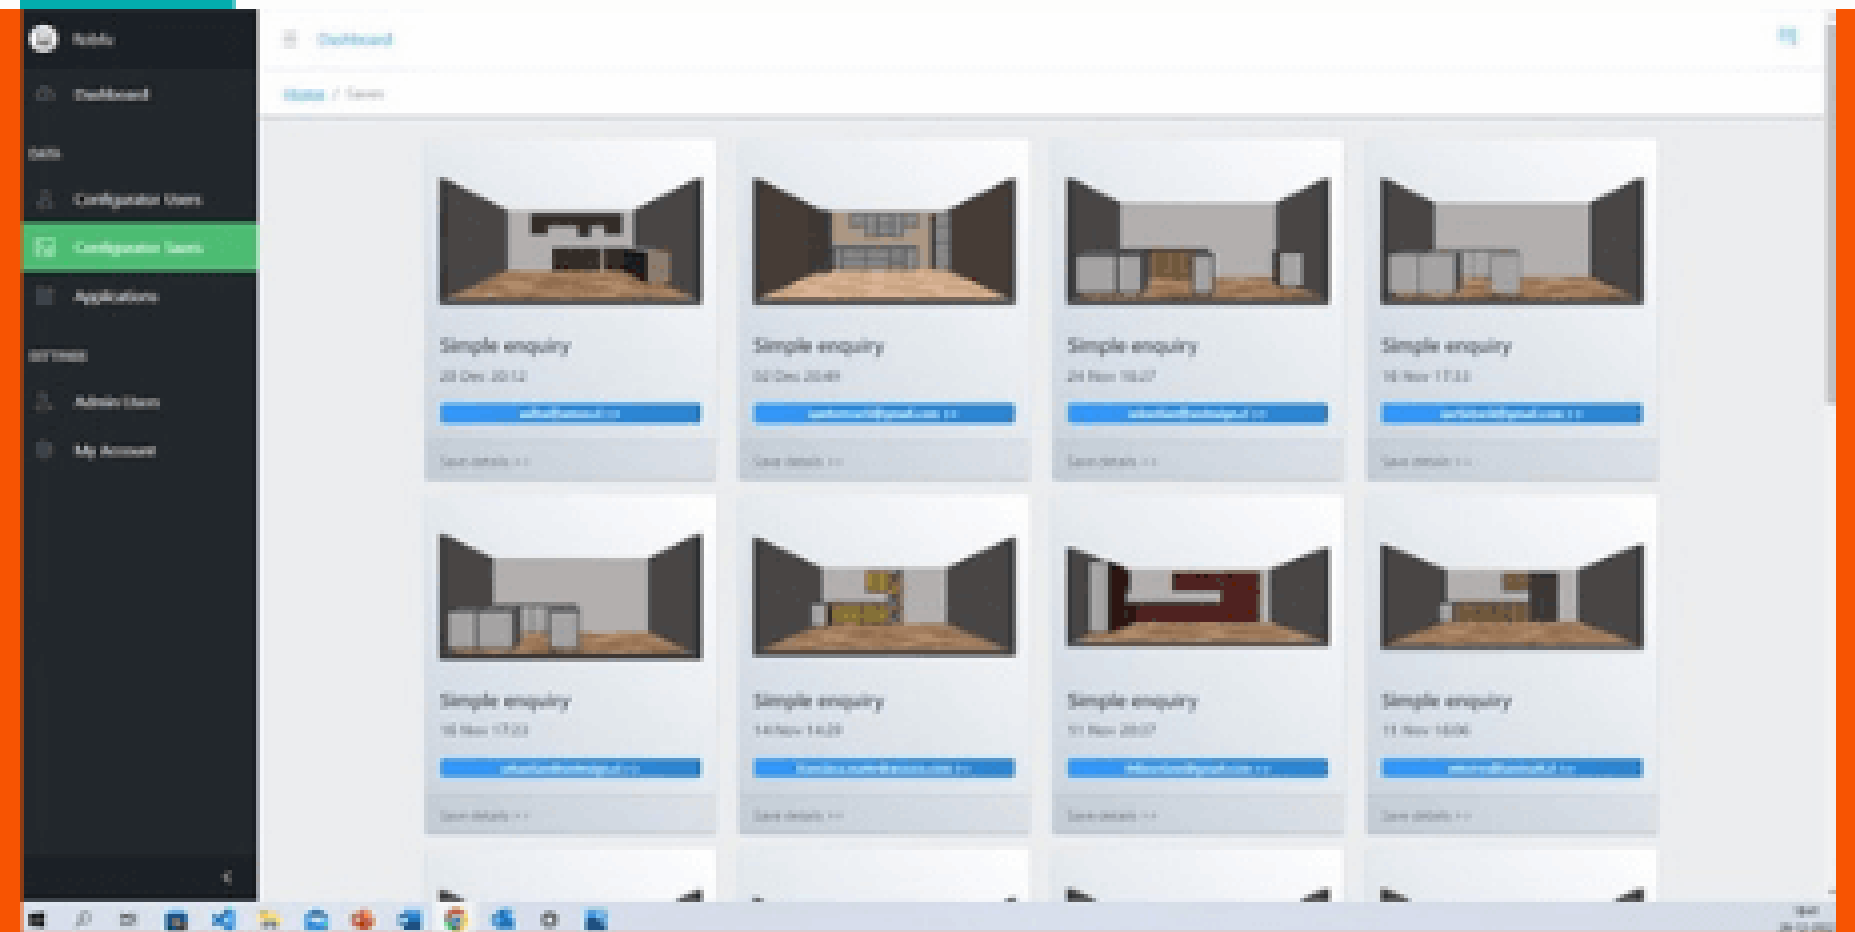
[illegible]

Dashboard

DATA

Configurator Users

Configurator Saves

Applications

SETTINGS

Admin Users

My Account

Dashboard

Home / Saves

Simple enquiry
28 Dec 20:12
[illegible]
Save details >>

Simple enquiry
02 Dec 20:49
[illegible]
Save details >>

Simple enquiry
24 Nov 16:27
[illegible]
Save details >>

Simple enquiry
16 Nov 17:33
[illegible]
Save details >>

Simple enquiry
16 Nov 17:23
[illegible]
Save details >>

Simple enquiry
14 Nov 14:29
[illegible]
Save details >>

Simple enquiry
11 Nov 20:07
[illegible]
Save details >>

Simple enquiry
11 Nov 16:06
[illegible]
Save details >>

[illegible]